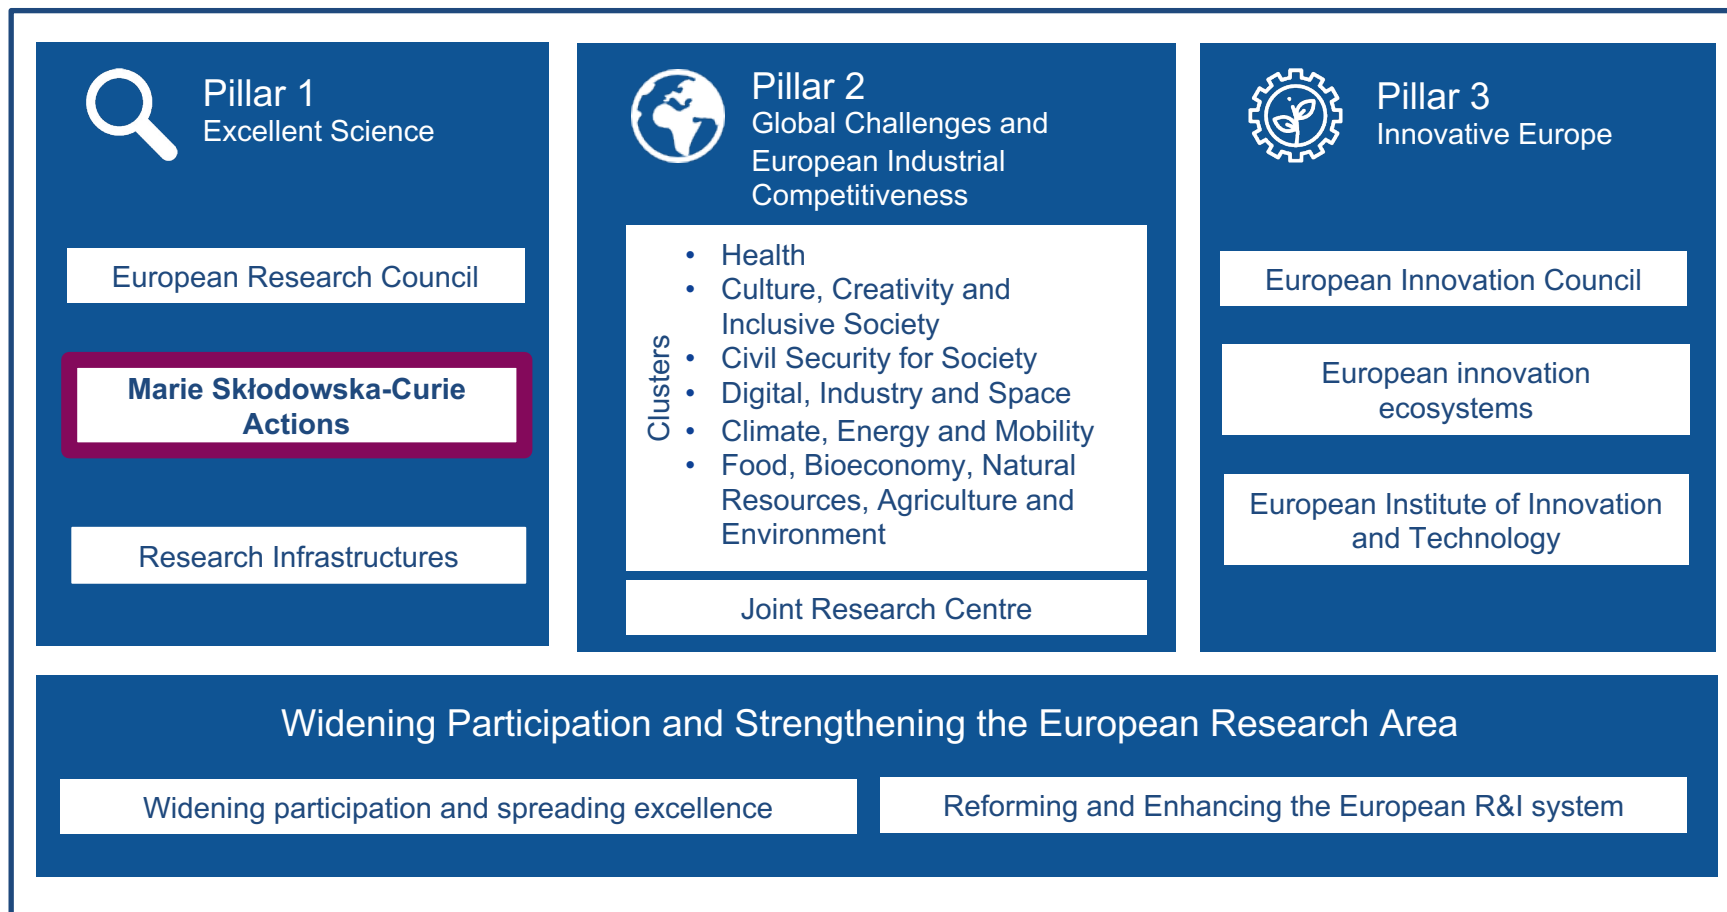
Pillar 1
Excellent Science

European Research Council

Marie Skłodowska-Curie Actions

Research Infrastructures

Pillar 2
Global Challenges and European Industrial Competitiveness

Clusters

- Health
- Culture, Creativity and Inclusive Society
- Civil Security for Society
- Digital, Industry and Space
- Climate, Energy and Mobility
- Food, Bioeconomy, Natural Resources, Agriculture and Environment

Joint Research Centre

Pillar 3
Innovative Europe

European Innovation Council

European innovation ecosystems

European Institute of Innovation and Technology

Widening Participation and Strengthening the European Research Area

Widening participation and spreading excellence

Reforming and Enhancing the European R&I system